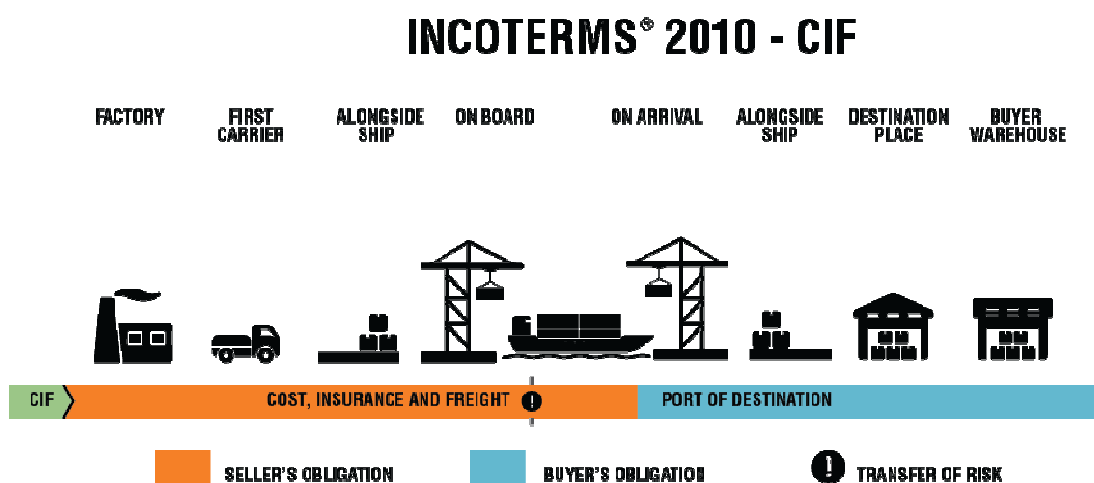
INCOTERMS® 2010 - CIF

FACTORY

FIRST CARRIER

ALONGSIDE SHIP

ON BOARD

ON ARRIVAL

ALONGSIDE SHIP

DESTINATION PLACE

BUYER WAREHOUSE

CIF

COST, INSURANCE AND FREIGHT

PORT OF DESTINATION

SELLER'S OBLIGATION

BUYER'S OBLIGATION

TRANSFER OF RISK